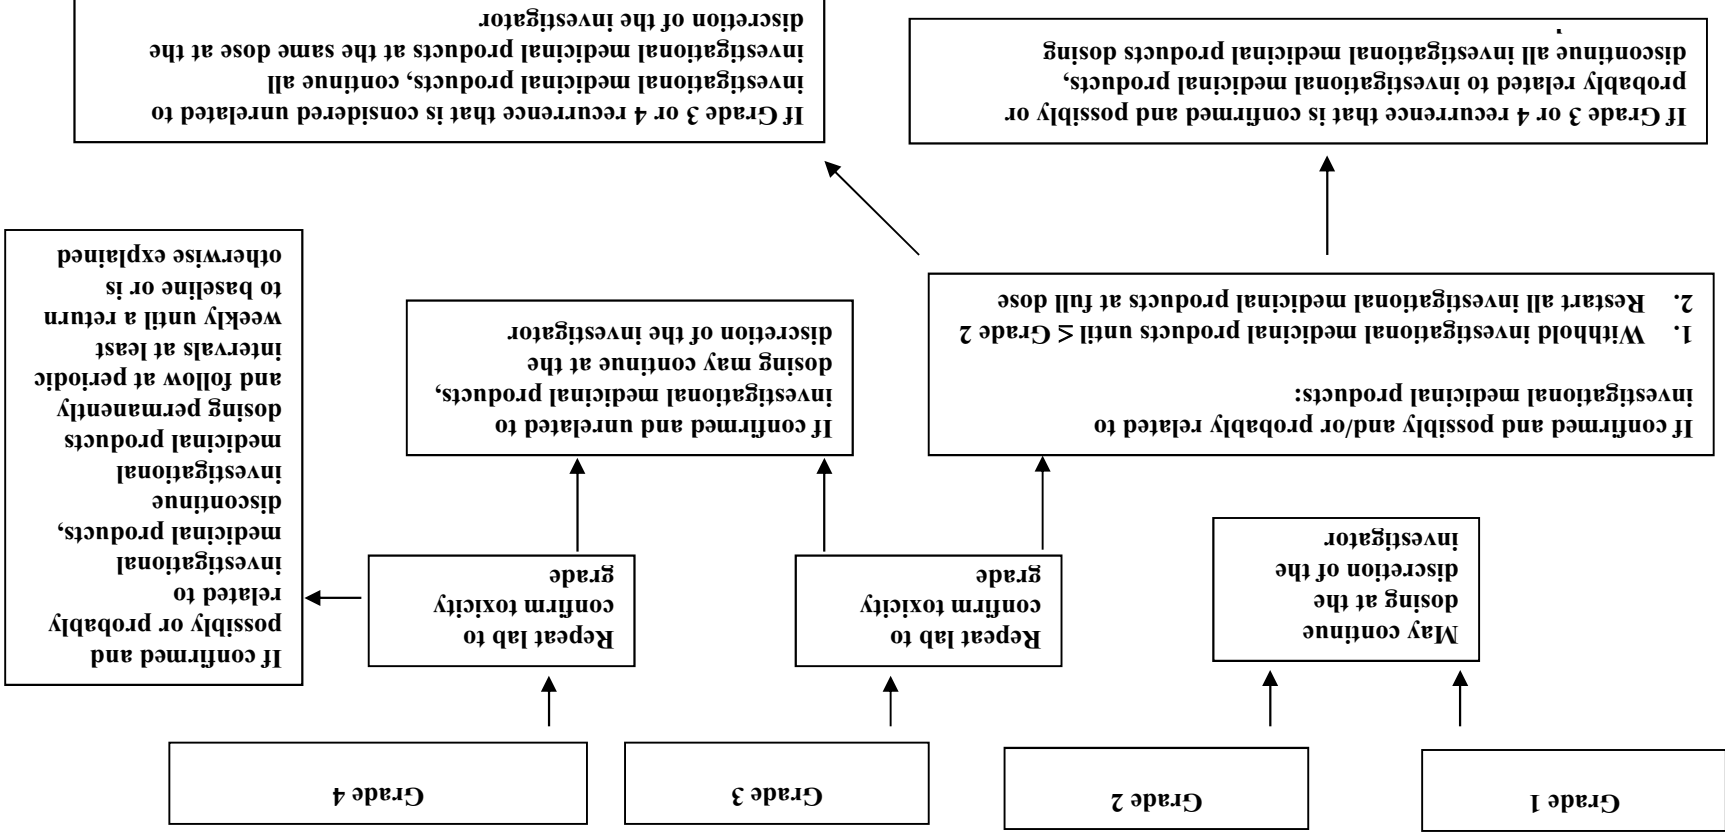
Grade 1

Grade 2

Grade 3

Grade 4

May continue dosing at the discretion of the investigator

Repeat lab to confirm toxicity grade

Repeat lab to confirm toxicity grade

If confirmed and possibly or probably related to investigational medicinal products, discontinue investigational medicinal products dosing permanently and follow at periodic intervals at least weekly until a return to baseline or is otherwise explained

If confirmed and possibly and/or probably related to investigational medicinal products:
1. Withhold investigational medicinal products until ≤ Grade 2
2. Restart all investigational medicinal products at full dose

If confirmed and unrelated to investigational medicinal products, dosing may continue at the discretion of the investigator

If Grade 3 or 4 recurrence that is confirmed and possibly or probably related to investigational medicinal products, discontinue all investigational medicinal products dosing.

If Grade 3 or 4 recurrence that is considered unrelated to investigational medicinal products, continue all investigational medicinal products at the same dose at the discretion of the investigator